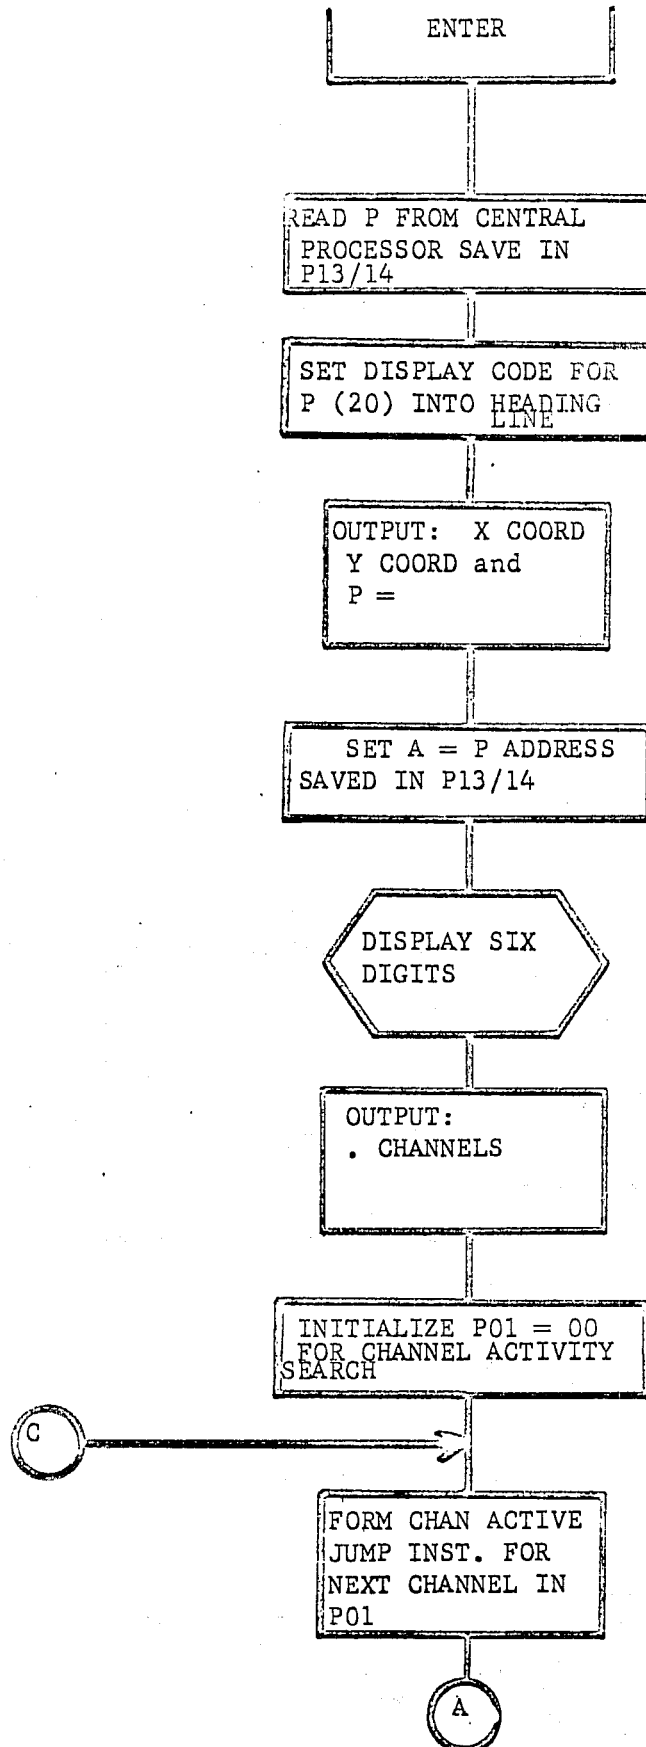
ENTER

READ P FROM CENTRAL PROCESSOR SAVE IN P13/14

SET DISPLAY CODE FOR P (20) INTO HEADING LINE

OUTPUT: X COORD Y COORD and P =

SET A = P ADDRESS SAVED IN P13/14

DISPLAY SIX DIGITS

OUTPUT: . CHANNELS

INITIALIZE P01 = 00 FOR CHANNEL ACTIVITY SEARCH

C

FORM CHAN ACTIVE JUMP INST. FOR NEXT CHANNEL IN P01

A